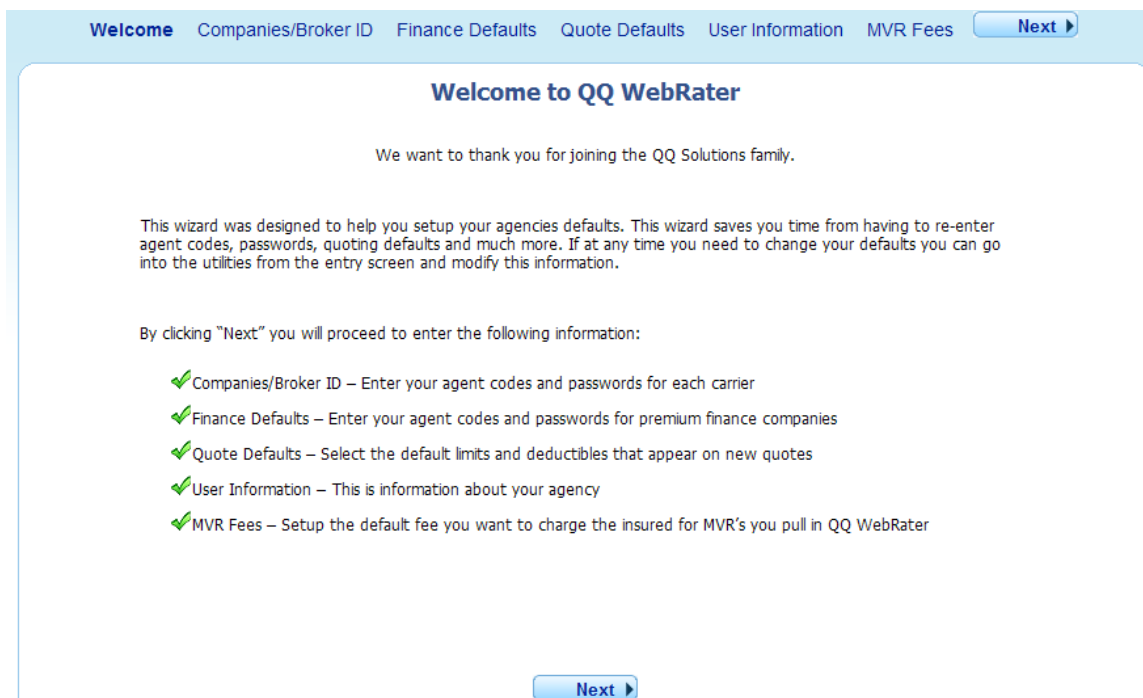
Welcome Companies/Broker ID Finance Defaults Quote Defaults User Information MVR Fees Next

Welcome to QQ WebRater

We want to thank you for joining the QQ Solutions family.

This wizard was designed to help you setup your agencies defaults. This wizard saves you time from having to re-enter agent codes, passwords, quoting defaults and much more. If at any time you need to change your defaults you can go into the utilities from the entry screen and modify this information.

By clicking "Next" you will proceed to enter the following information:

Companies/Broker ID – Enter your agent codes and passwords for each carrier

Finance Defaults – Enter your agent codes and passwords for premium finance companies

Quote Defaults – Select the default limits and deductibles that appear on new quotes

User Information – This is information about your agency

MVR Fees – Setup the default fee you want to charge the insured for MVR's you pull in QQ WebRater

Next